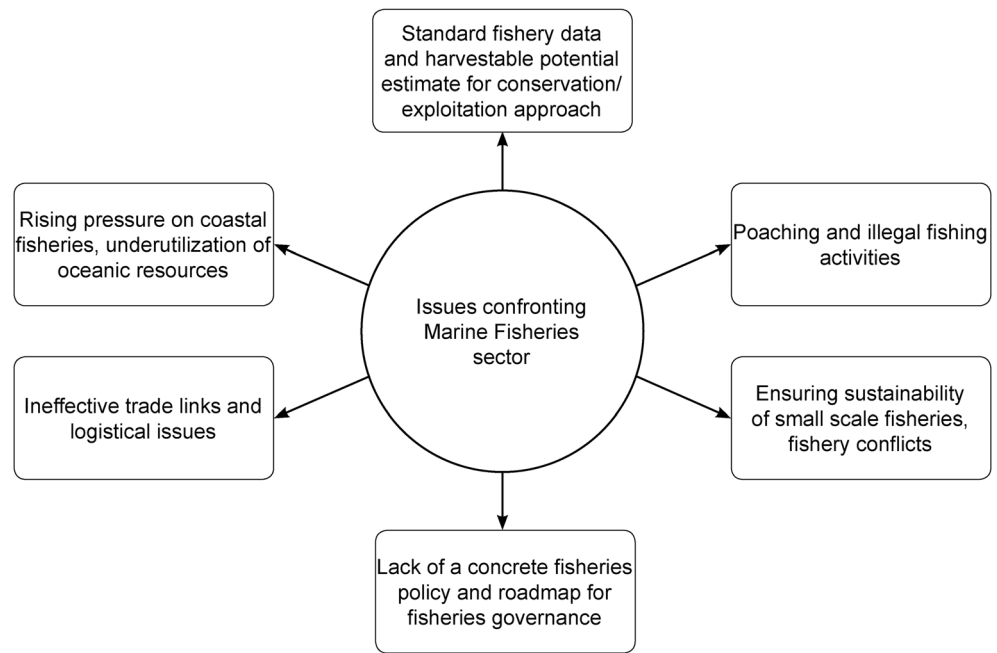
Standard fishery data and harvestable potential estimate for conservation/ exploitation approach

Rising pressure on coastal fisheries, underutilization of oceanic resources

Issues confronting Marine Fisheries sector

Poaching and illegal fishing activities

Ineffective trade links and logistical issues

Ensuring sustainability of small scale fisheries, fishery conflicts

Lack of a concrete fisheries policy and roadmap for fisheries governance